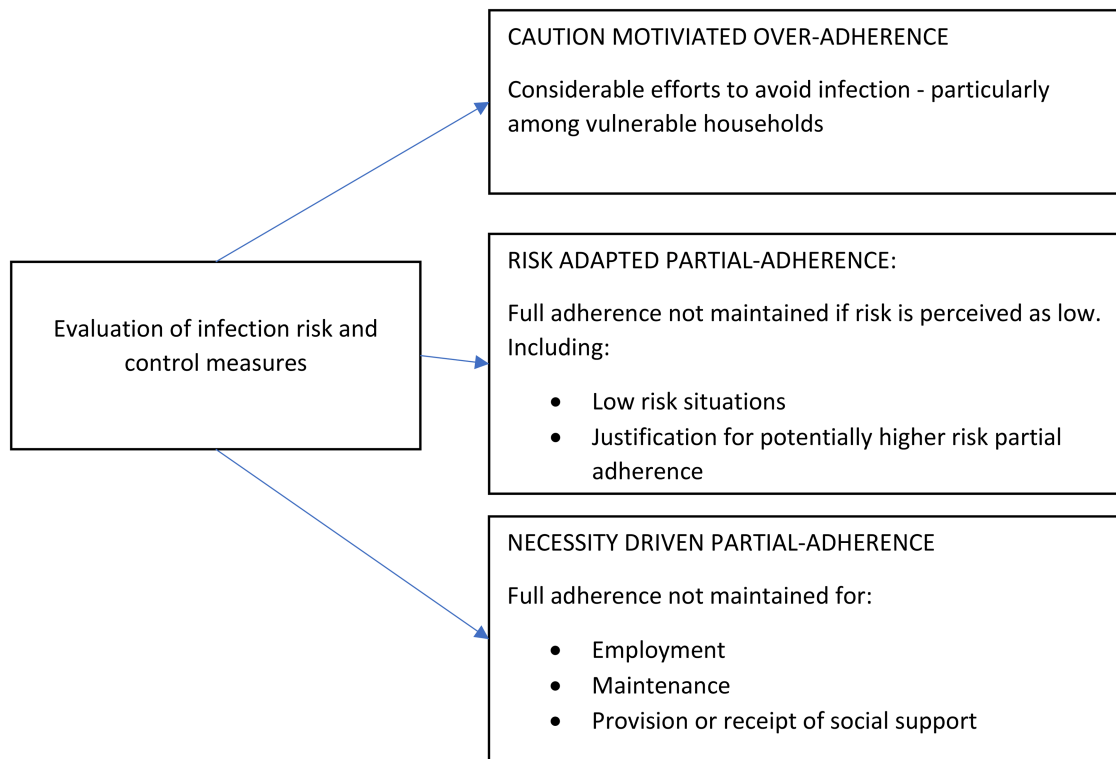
Evaluation of infection risk and control measures

CAUTION MOTIVIATED OVER-ADHERENCE

Considerable efforts to avoid infection - particularly among vulnerable households

RISK ADAPTED PARTIAL-ADHERENCE:

Full adherence not maintained if risk is perceived as low. Including:

- Low risk situations
- Justification for potentially higher risk partial adherence

NECESSITY DRIVEN PARTIAL-ADHERENCE

Full adherence not maintained for:

- Employment
- Maintenance
- Provision or receipt of social support